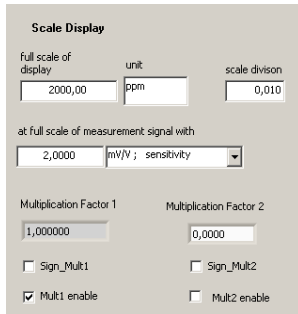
Scale Display

full scale of display
2000,00

unit
ppm

scale divison
0,010

at full scale of measurement signal with
2,0000
mV/V ; sensitivity

Multiplication Factor 1
1,000000

Multiplication Factor 2
0,0000

Sign_Mult1

Sign_Mult2

Mult1 enable

Mult2 enable